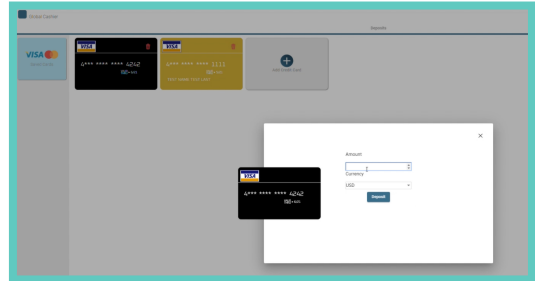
Global Cashier

Deposits

VISA

Credit Cards

VISA

4*** **** **** 4242

08/** 2025

VISA

4*** **** **** 1111

08/** 2025

Your name from card

Add Credit Card

×

VISA

4*** **** **** 4242

08/** 2025

Amount

Currency

USD

Deposit